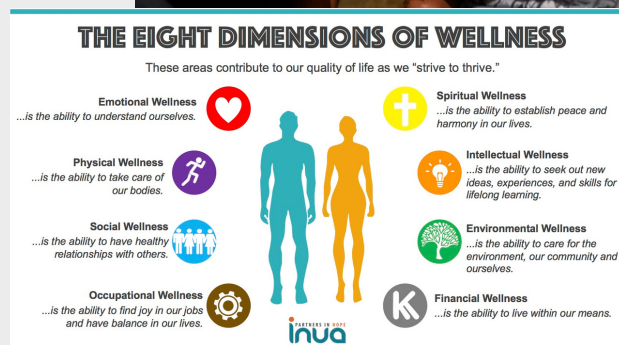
THE EIGHT DIMENSIONS OF WELLNESS

These areas contribute to our quality of life as we "strive to thrive."

Emotional Wellness
...is the ability to understand ourselves.

Physical Wellness
...is the ability to take care of our bodies.

Social Wellness
...is the ability to have healthy relationships with others.

Occupational Wellness
...is the ability to find joy in our jobs and have balance in our lives.

Spiritual Wellness
...is the ability to establish peace and harmony in our lives.

Intellectual Wellness
...is the ability to seek out new ideas, experiences, and skills for lifelong learning.

Environmental Wellness
...is the ability to care for the environment, our community and ourselves.

Financial Wellness
...is the ability to live within our means.

PARTNERS IN HOPE
inua